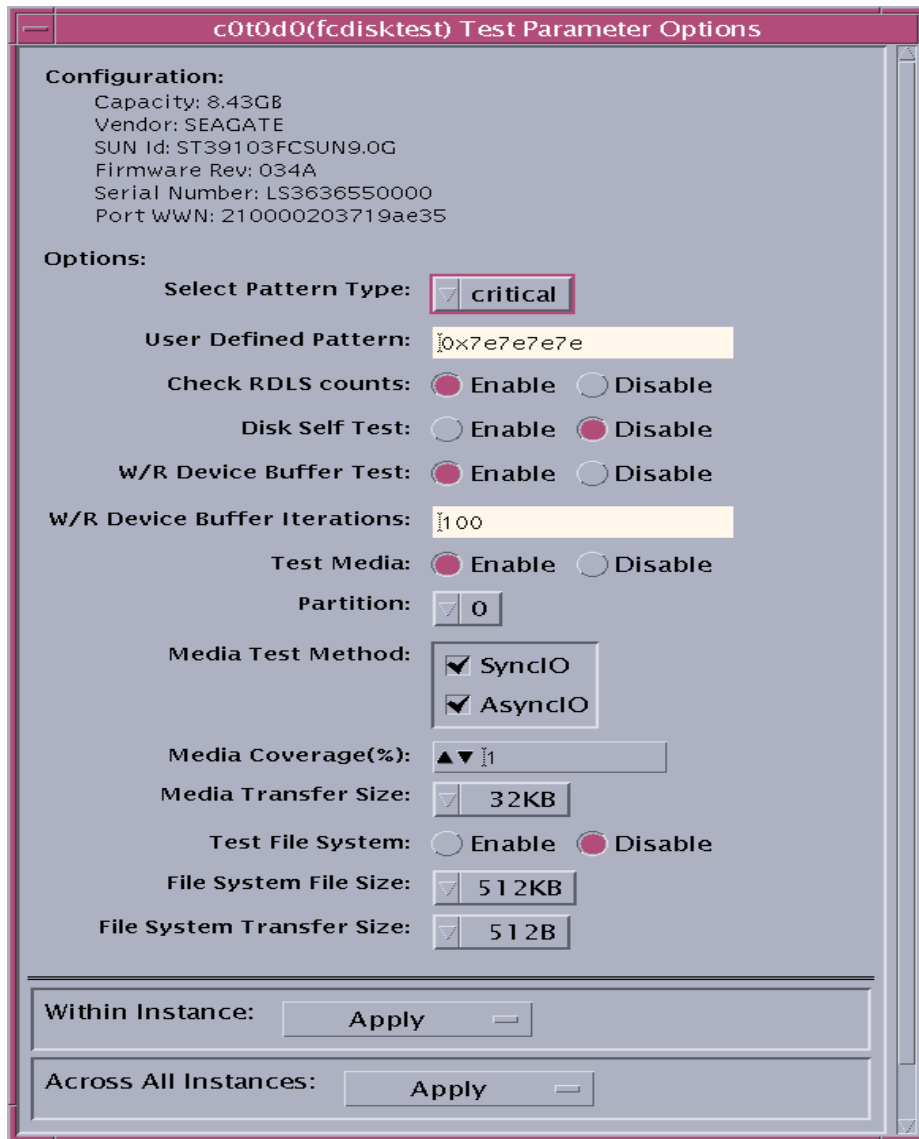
c0t0d0(fcdisktest) Test Parameter Options

Configuration:
Capacity: 8.43GB
Vendor: SEAGATE
SUN Id: ST39103FCSUN9.0G
Firmware Rev: 034A
Serial Number: LS3636550000
Port WWN: 210000203719ae35

Options:
Select Pattern Type: critical
User Defined Pattern: 0x7e7e7e7e
Check RDLS counts: Enable Disable
Disk Self Test: Enable Disable
W/R Device Buffer Test: Enable Disable
W/R Device Buffer Iterations: 100
Test Media: Enable Disable
Partition: 0
Media Test Method: SyncIO AsyncIO
Media Coverage(%): 1
Media Transfer Size: 32KB
Test File System: Enable Disable
File System File Size: 512KB
File System Transfer Size: 512B

Within Instance: Apply

Across All Instances: Apply